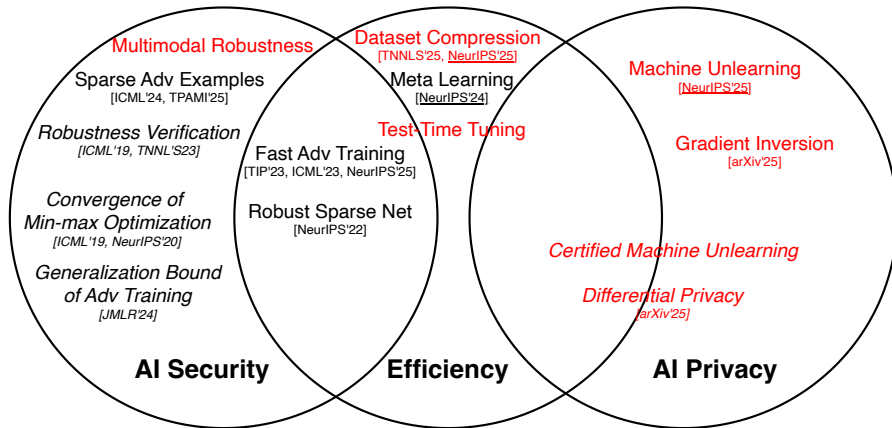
Multimodal Robustness

Sparse Adv Examples
[ICML'24, TPAMI'25]

Robustness Verification
[ICML'19, TNNL'S23]

Convergence of Min-max Optimization
[ICML'19, NeurIPS'20]

Generalization Bound of Adv Training
[JMLR'24]

Dataset Compression
[TNNLS'25, NeurIPS'25]

Meta Learning
[NeurIPS'24]

Test-Time Tuning

Fast Adv Training
[TIP'23, ICML'23, NeurIPS'25]

Robust Sparse Net
[NeurIPS'22]

Machine Unlearning
[NeurIPS'25]

Gradient Inversion
[arXiv'25]

Certified Machine Unlearning

Differential Privacy
[arXiv'25]

AI Security

Efficiency

AI Privacy